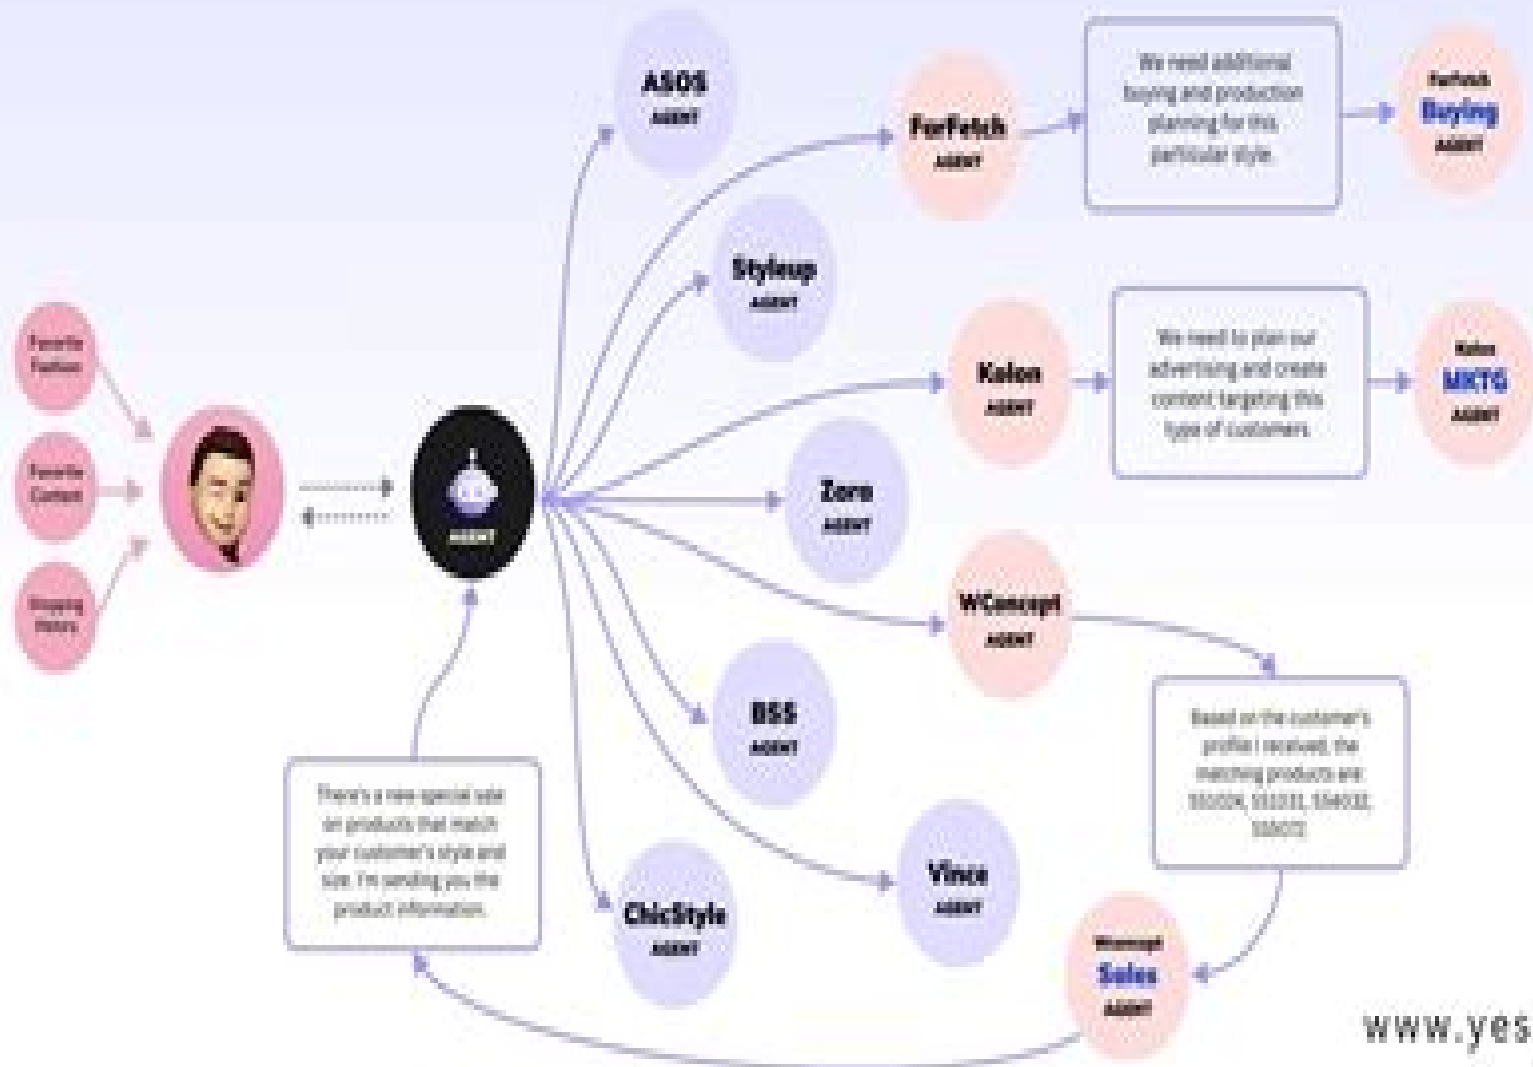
ASOS
AGENT

FarFetch
AGENT

We need additional buying and production planning for this particular style.

FarFetch
Buying
AGENT

Styleup
AGENT

Favorite Fashion

Favorite Content

Shopping History

Kalon
AGENT

We need to plan our advertising and create content targeting this type of customers.

Kalon
MKTG
AGENT

AGENT

Zara
AGENT

WConcept
AGENT

BSS
AGENT

Based on the customer's profile I received, the matching products are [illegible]

There's a new special sale on products that match your customer's style and size. I'm sending you the product information.

Vince
AGENT

ChicStyle
AGENT

Wconcept
Sales
AGENT

www.yes